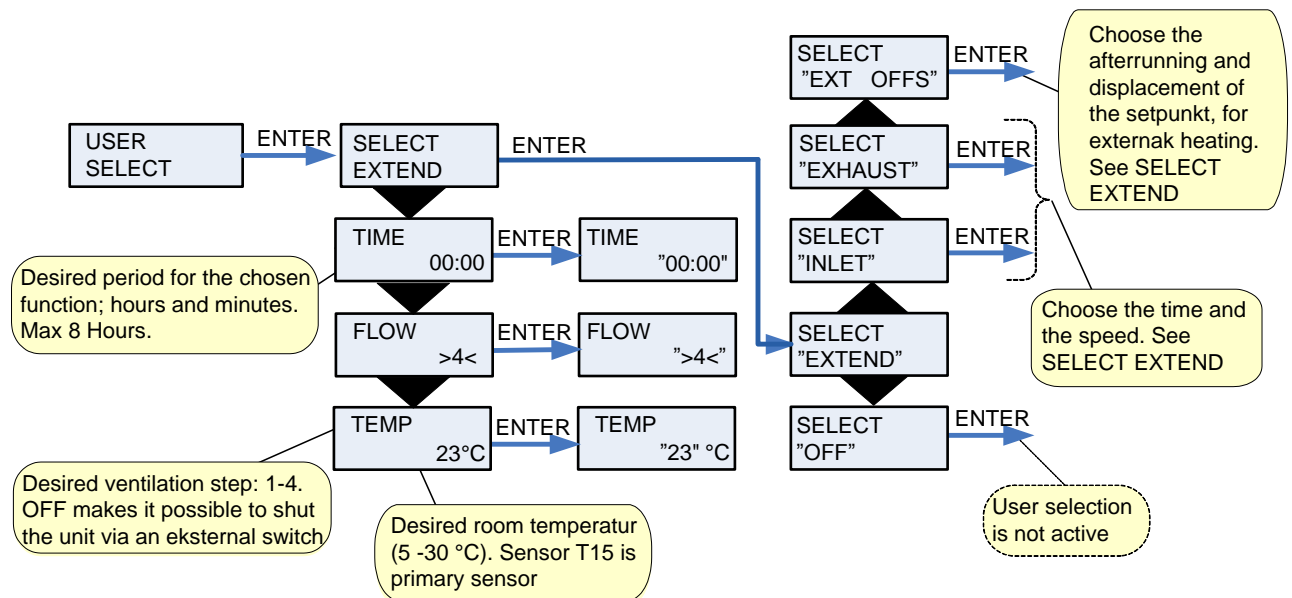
USER SELECT

ENTER

SELECT EXTEND

ENTER

TIME 00:00

ENTER

TIME "00:00"

Desired period for the chosen function; hours and minutes. Max 8 Hours.

FLOW >4<

ENTER

FLOW ">4<"

TEMP 23°C

ENTER

TEMP "23" °C

Desired ventilation step: 1-4. OFF makes it possible to shut the unit via an eksternal switch

Desired room temperatur (5 -30 °C). Sensor T15 is primary sensor

SELECT "EXT OFFS"

ENTER

Choose the afterrunning and displacement of the setpunkt, for externak heating. See SELECT EXTEND

SELECT "EXHAUST"

ENTER

SELECT "INLET"

ENTER

Choose the time and the speed. See SELECT EXTEND

SELECT "EXTEND"

SELECT "OFF"

ENTER

User selection is not active